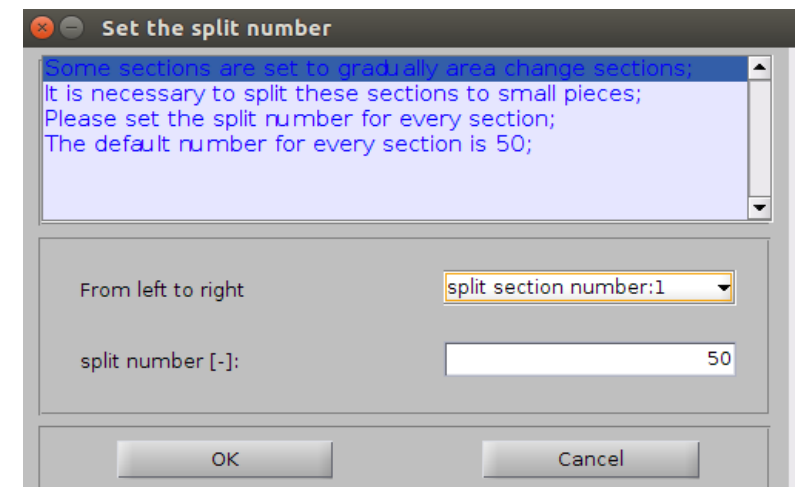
Set the split number

Some sections are set to gradually area change sections;
It is necessary to split these sections to small pieces;
Please set the split number for every section;
The default number for every section is 50;

From left to right
split section number:1

split number [-]:
50

OK
Cancel